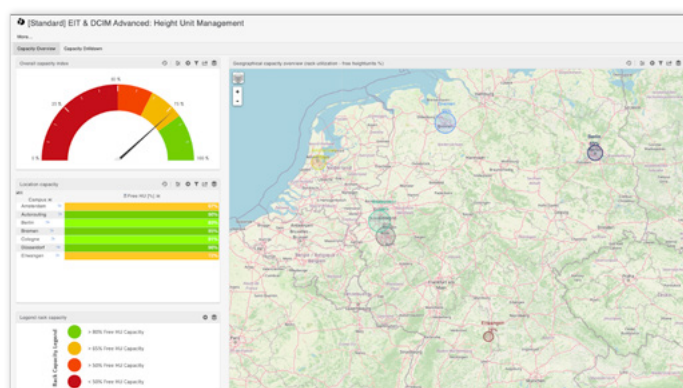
[Standard] EIT & DCIM Advanced: Height Unit Management

More...

Capacity Overview | Capacity Drilldown

Overall capacity index

0 % | 30 % | 50 % | 75 % | 100 %

Geographical capacity overview (rack utilization - free heightunits %)

Location capacity

Campus | Free HU [%]

| Campus | Free HU [%] |
|---|---|
| Amsterdam | 71% |
| Aschersleben | 95% |
| Berlin | 92% |
| Bremen | 95% |
| Cologne | 90% |
| Düsseldorf | 90% |
| Erlangen | 73% |

Legend rack capacity

Rack Capacity Legend

> 80% Free HU Capacity
> 65% Free HU Capacity
> 50% Free HU Capacity
< 50% Free HU Capacity

Berlin

Erlangen